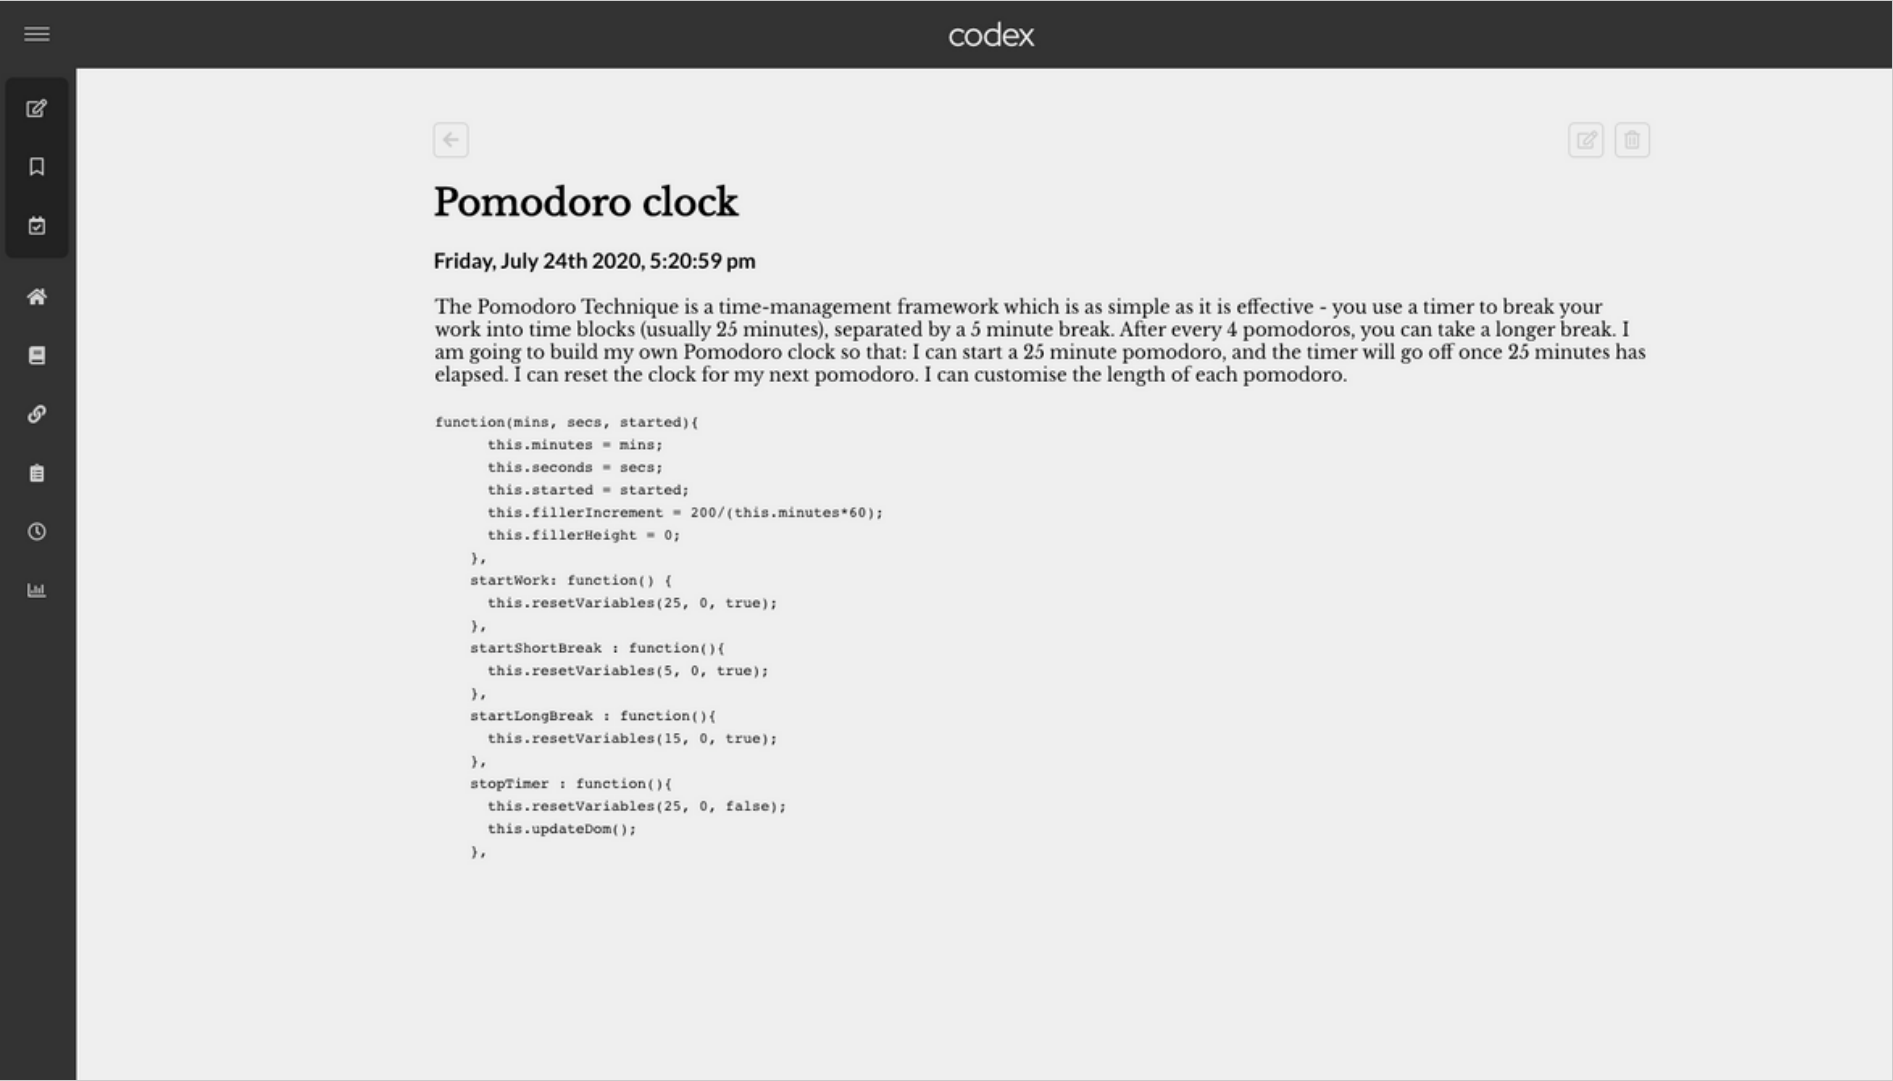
codex

Pomodoro clock

Friday, July 24th 2020, 5:20:59 pm

The Pomodoro Technique is a time-management framework which is as simple as it is effective - you use a timer to break your work into time blocks (usually 25 minutes), separated by a 5 minute break. After every 4 pomodoros, you can take a longer break. I am going to build my own Pomodoro clock so that: I can start a 25 minute pomodoro, and the timer will go off once 25 minutes has elapsed. I can reset the clock for my next pomodoro. I can customise the length of each pomodoro.

```
function(mins, secs, started){
      this.minutes = mins;
      this.seconds = secs;
      this.started = started;
      this.fillerIncrement = 200/(this.minutes*60);
      this.fillerHeight = 0;
    },
    startWork: function() {
      this.resetVariables(25, 0, true);
    },
    startShortBreak : function(){
      this.resetVariables(5, 0, true);
    },
    startLongBreak : function(){
      this.resetVariables(15, 0, true);
    },
    stopTimer : function(){
      this.resetVariables(25, 0, false);
      this.updateDom();
    },
```